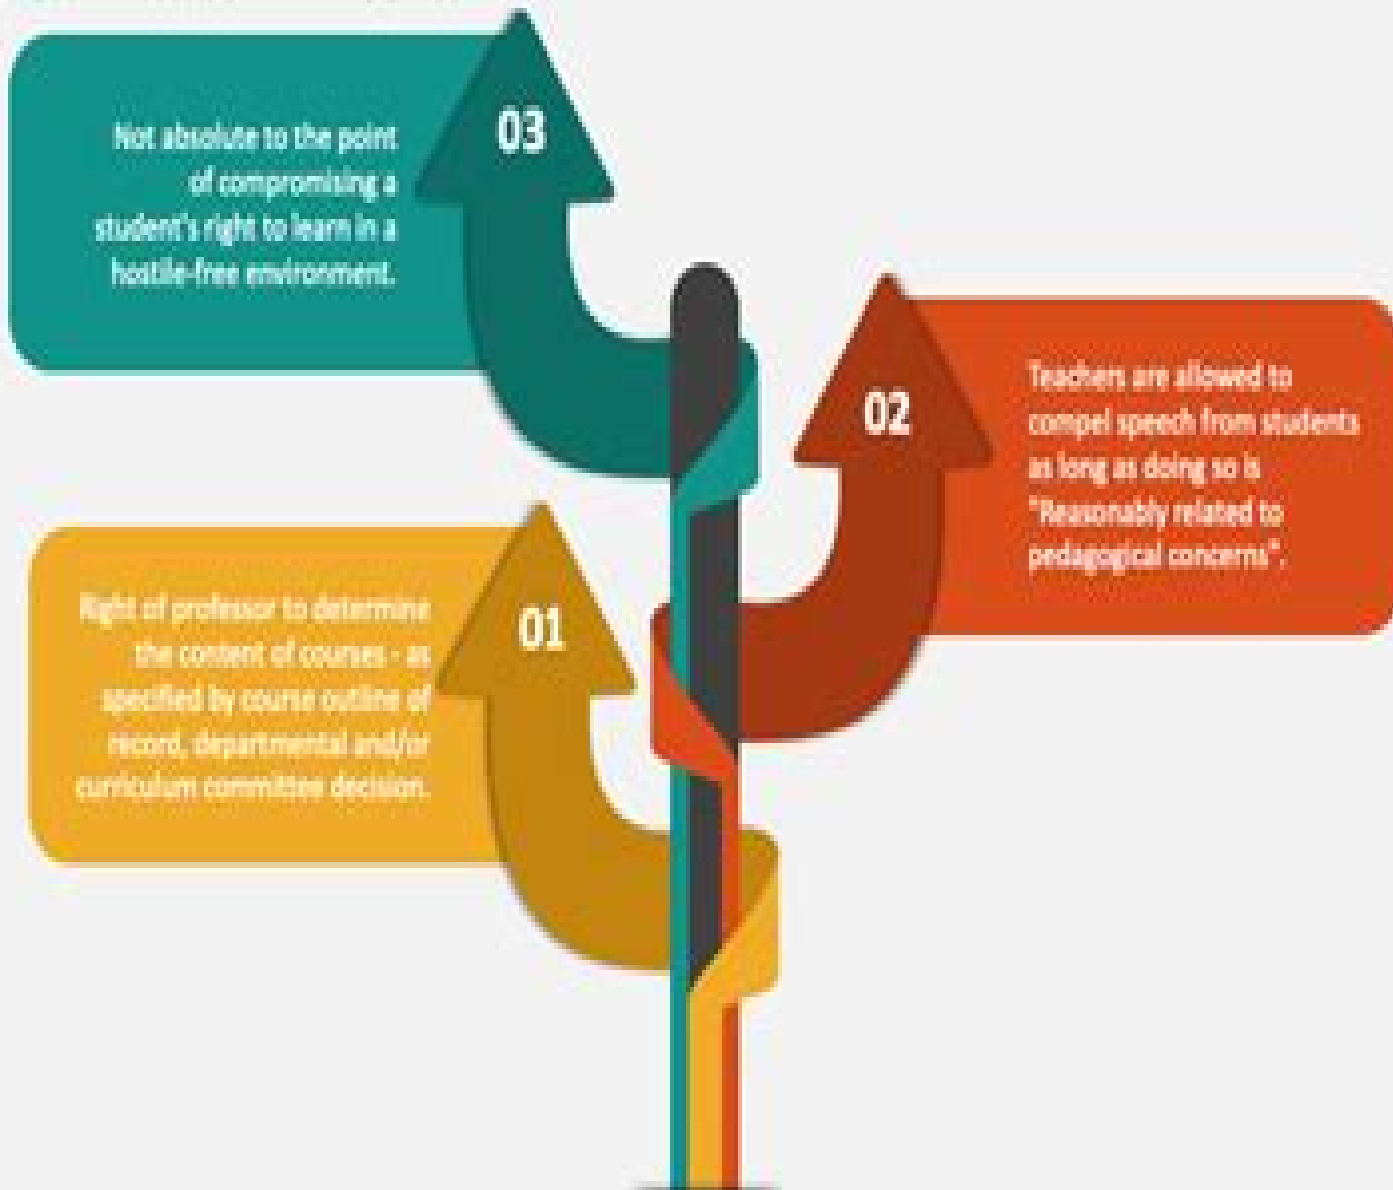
Not absolute to the point of compromising a student's right to learn in a hostile-free environment.

03

02

Teachers are allowed to compel speech from students as long as doing so is "Reasonably related to pedagogical concerns".

Right of professor to determine the content of courses - as specified by course outline of record, departmental and/or curriculum committee decision.

01